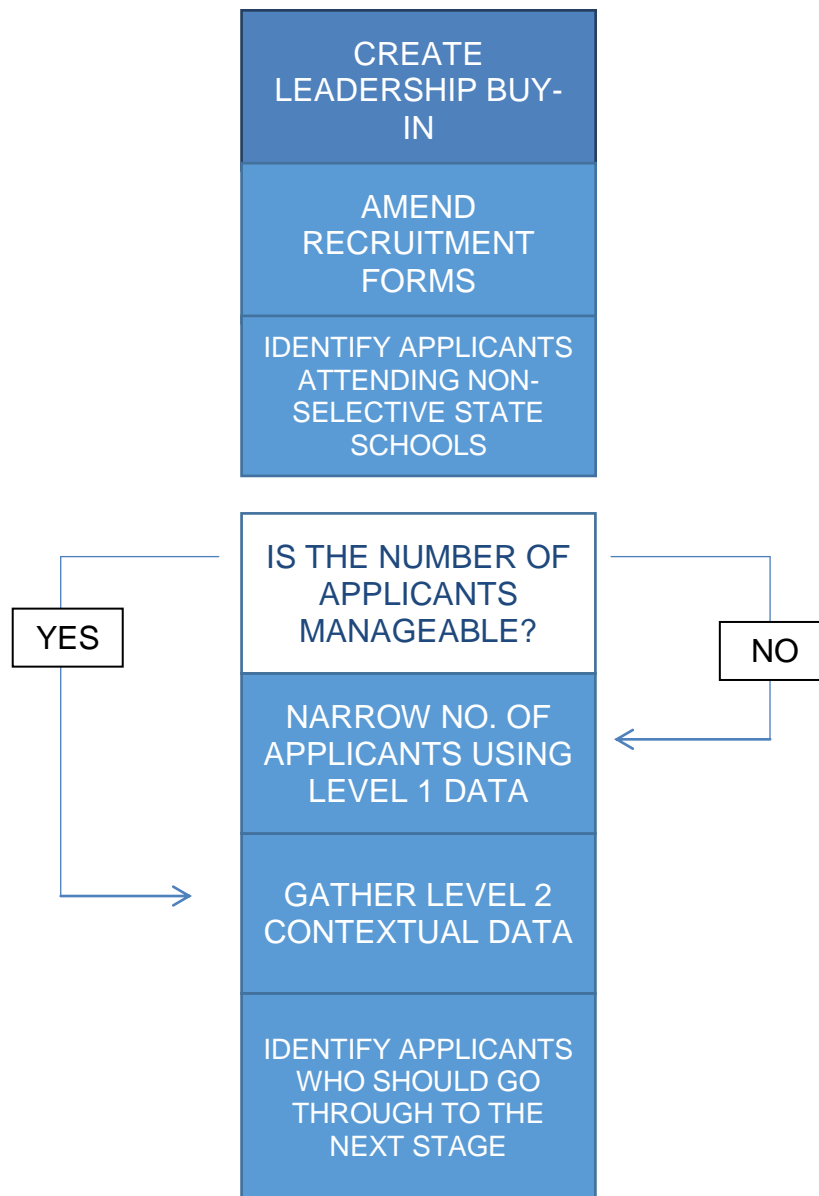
CREATE LEADERSHIP BUY-IN

AMEND RECRUITMENT FORMS

IDENTIFY APPLICANTS ATTENDING NON-SELECTIVE STATE SCHOOLS

IS THE NUMBER OF APPLICANTS MANAGEABLE?

YES

NO

NARROW NO. OF APPLICANTS USING LEVEL 1 DATA

GATHER LEVEL 2 CONTEXTUAL DATA

IDENTIFY APPLICANTS WHO SHOULD GO THROUGH TO THE NEXT STAGE